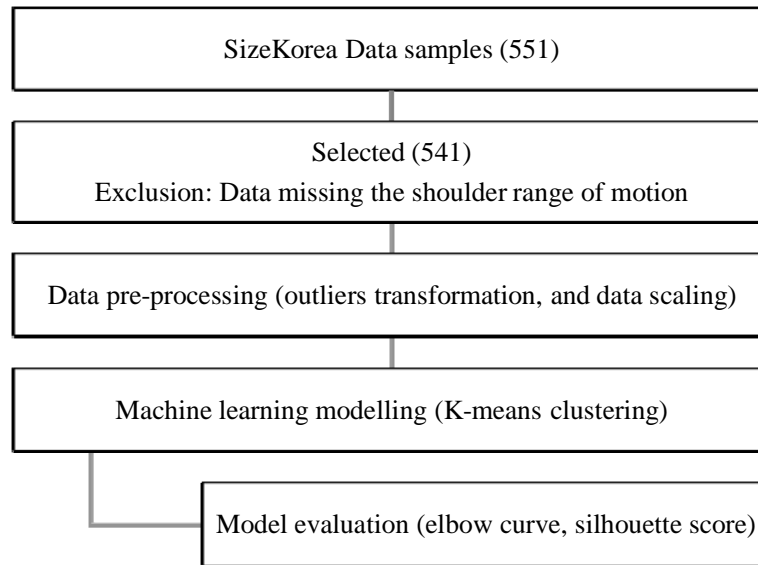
SizeKorea Data samples (551)

Selected (541)
Exclusion: Data missing the shoulder range of motion

Data pre-processing (outliers transformation, and data scaling)

Machine learning modelling (K-means clustering)

Model evaluation (elbow curve, silhouette score)